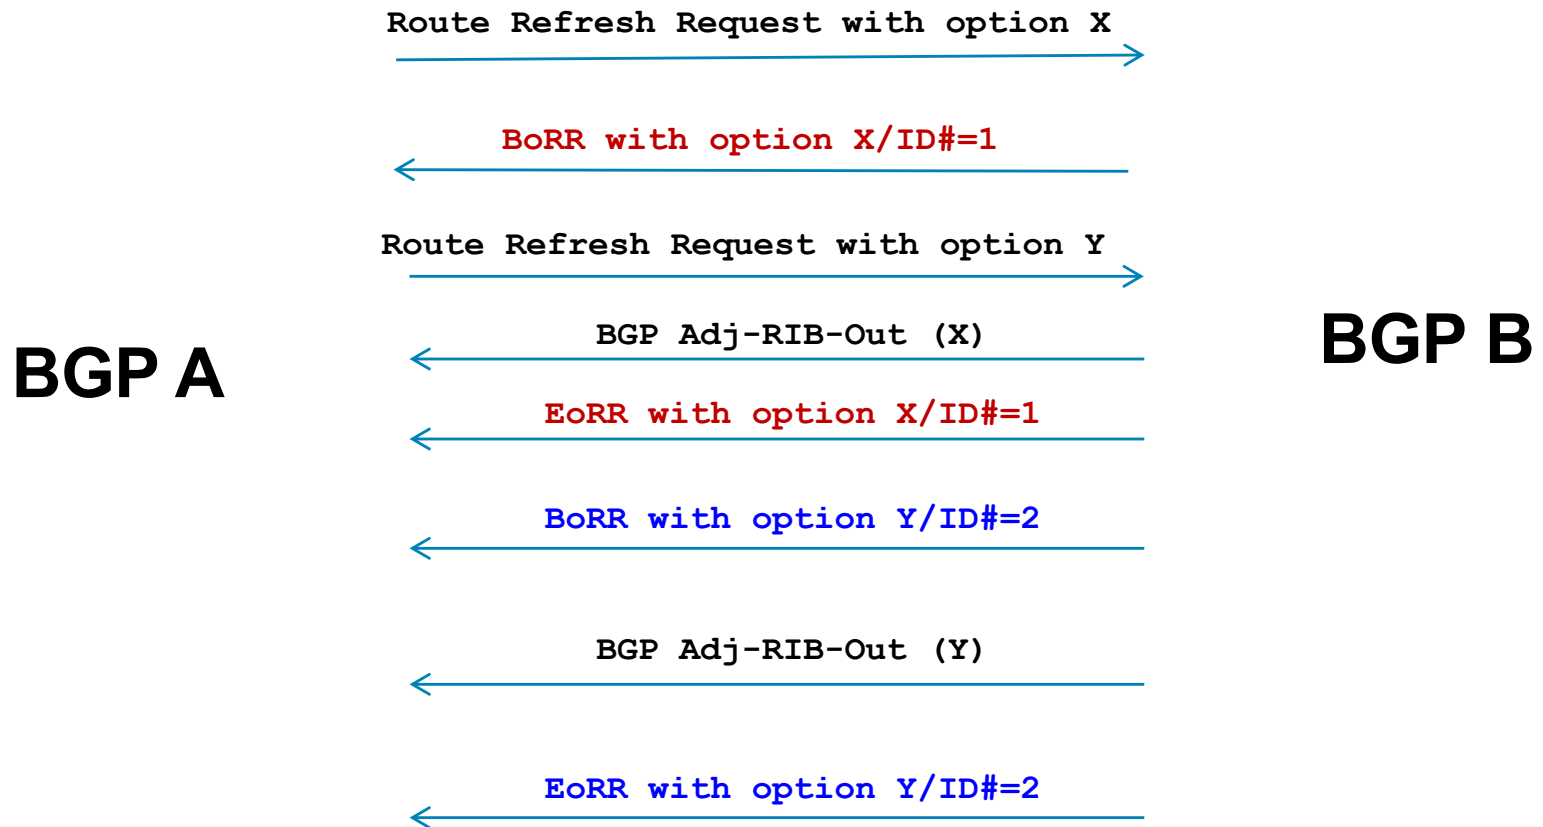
Route Refresh Request with option X

BoRR with option X/ID#=1

Route Refresh Request with option Y

BGP A

BGP Adj-RIB-Out (X)

BGP B

EoRR with option X/ID#=1

BoRR with option Y/ID#=2

BGP Adj-RIB-Out (Y)

EoRR with option Y/ID#=2